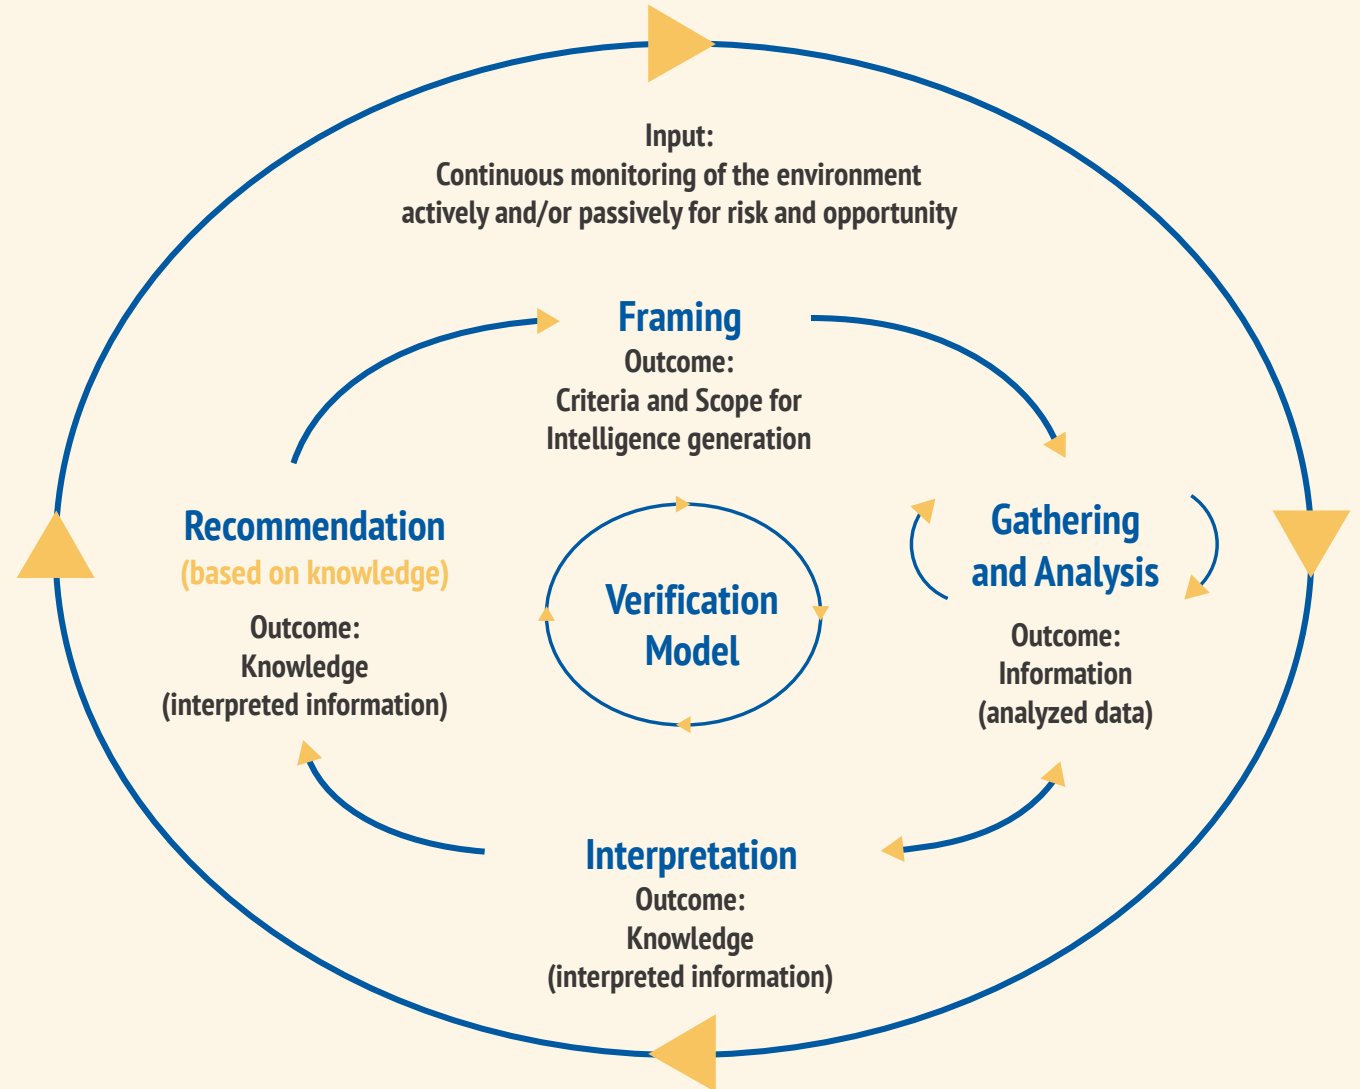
Input:
Continuous monitoring of the environment actively and/or passively for risk and opportunity

Framing
Outcome:
Criteria and Scope for Intelligence generation

Recommendation
(based on knowledge)
Outcome:
Knowledge
(interpreted information)

Verification Model

Gathering and Analysis
Outcome:
Information
(analyzed data)

Interpretation
Outcome:
Knowledge
(interpreted information)